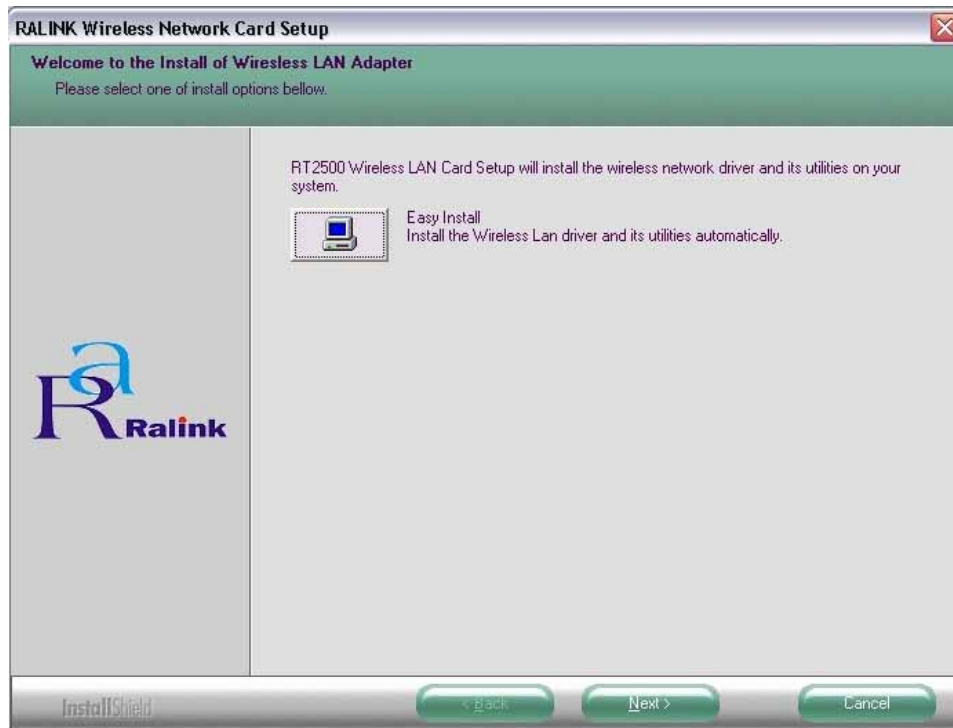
RALINK Wireless Network Card Setup

Welcome to the Install of Wireless LAN Adapter
Please select one of install options bellow.

RT2500 Wireless LAN Card Setup will install the wireless network driver and its utilities on your system.

Easy Install
Install the Wireless Lan driver and its utilities automatically.

Ralink

InstallShield

< Back

Next >

Cancel